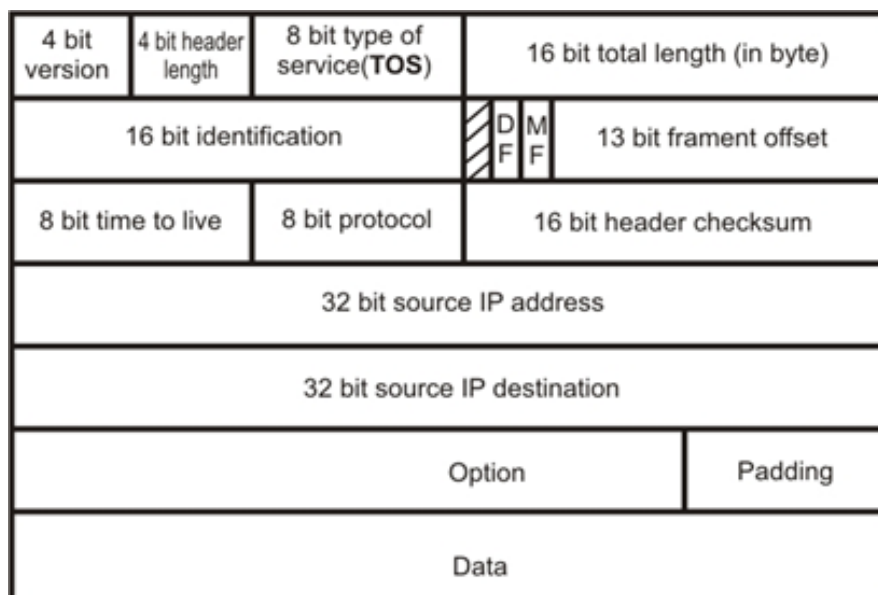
| 4 bit version | 4 bit header length | 8 bit type of service(**TOS**) | 16 bit total length (in byte) |
|---|---|---|---|

| 16 bit identification | | DF | MF | 13 bit frament offset |
|---|---|---|---|---|

| 8 bit time to live | 8 bit protocol | 16 bit header checksum |
|---|---|---|

32 bit source IP address

32 bit source IP destination

| Option | Padding |
|---|---|

Data